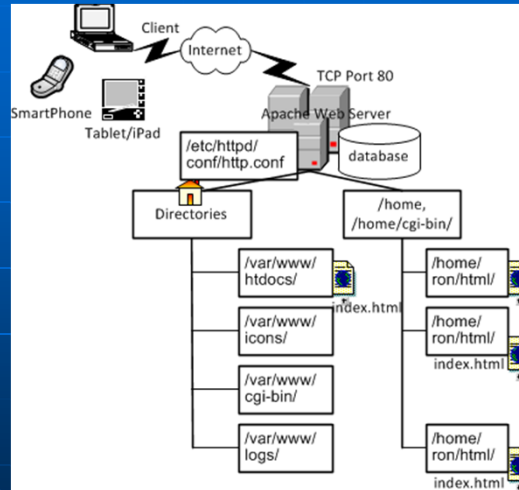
Client
Internet
SmartPhone
Tablet/iPad
TCP Port 80
Apache Web Server
/etc/httpd/conf/http.conf
database
Directories
/home, /home/cgi-bin/
/var/www/htdocs/
index.html
/var/www/icons/
/var/www/cgi-bin/
/var/www/logs/
/home/ron/html/
/home/ron/html/
index.html
/home/ron/html/
index.html